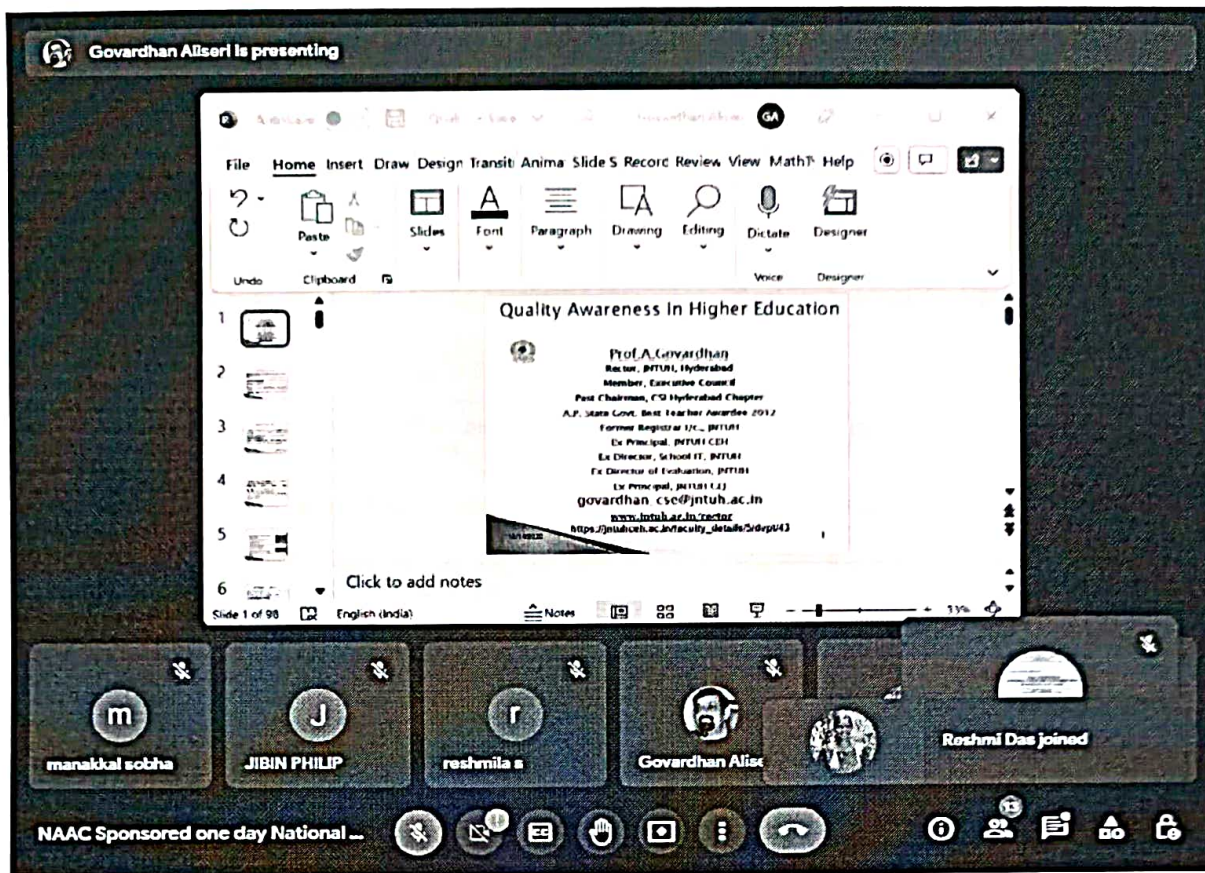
Govardhan Aliseri is presenting

GA

File Home Insert Draw Design Transiti Anima Slide S Record Review View MathT Help

Undo
Paste
Clipboard
Slides
Font
Paragraph
Drawing
Editing
Dictate
Voice
Designer
Designer

1
2
3
4
5
6

Quality Awareness In Higher Education

Prof.A.Govardhan
Rector, JNTUH, Hyderabad
Member, Executive Council
Past Chairman, CSI Hyderabad Chapter
A.P. State Govt. Best Teacher Awardee 2012
Former Registrar I/c., JNTUH
Ex Principal, JNTUH CEH
Ex Director, School IT, JNTUH
Ex Director of Evaluation, JNTUH
Ex Principal, JNTUH CEJ
govardhan_cse@jntuh.ac.in
www.jntuh.ac.in/rector
https://jntuhceh.ac.in/faculty_details/5/dept/43

Click to add notes

Slide 1 of 98 English (India) Notes 33%

m
manakkal sobha
J
JIBIN PHILIP
r
reshmila s
Govardhan Alise
Reshmi Das joined

NAAC Sponsored one day National ...

13